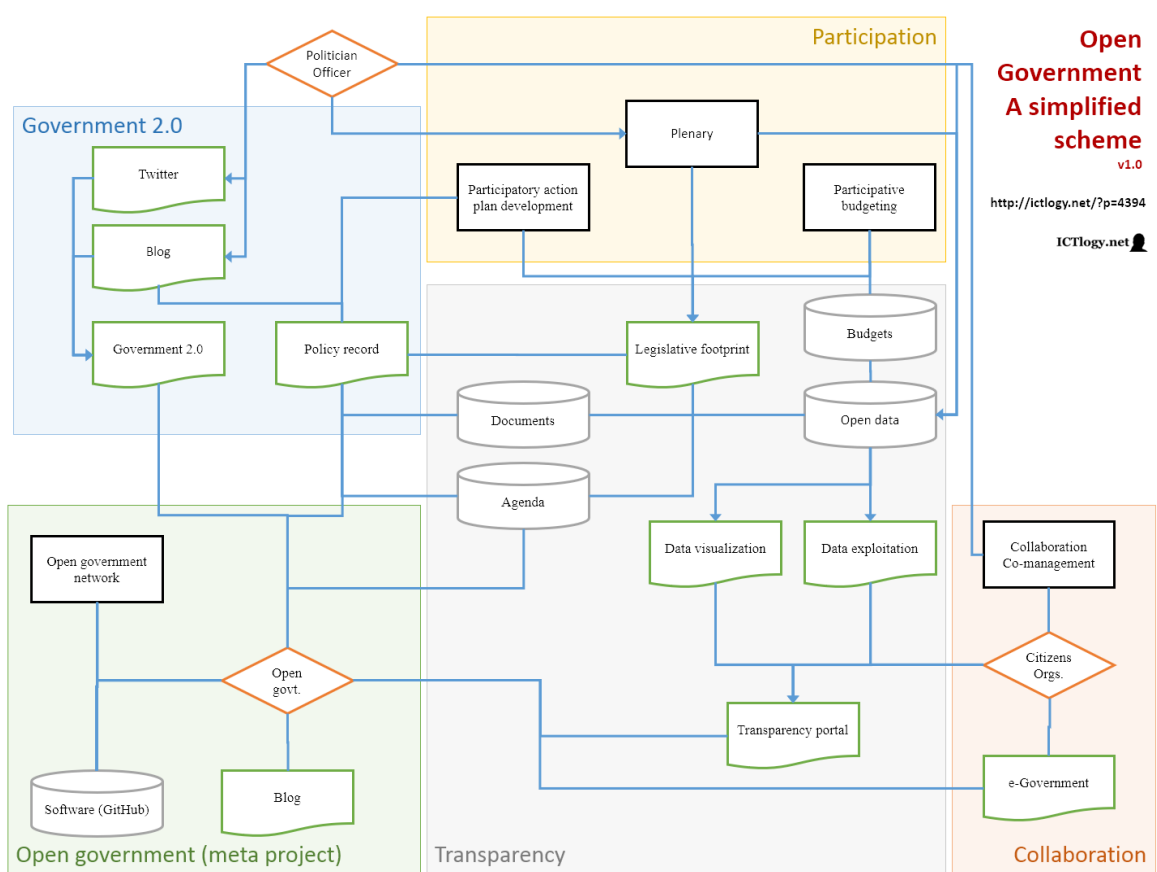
Open Government A simplified scheme
v1.0

http://ictlogy.net/?p=4394

ICTlogy.net

Participation

Government 2.0

Politician Officer

Plenary

Twitter

Blog

Participatory action plan development

Participative budgeting

Government 2.0

Policy record

Legislative footprint

Budgets

Documents

Open data

Agenda

Data visualization

Data exploitation

Collaboration Co-management

Open government network

Open govt.

Citizens Orgs.

Transparency portal

e-Government

Software (GitHub)

Blog

Open government (meta project)

Transparency

Collaboration